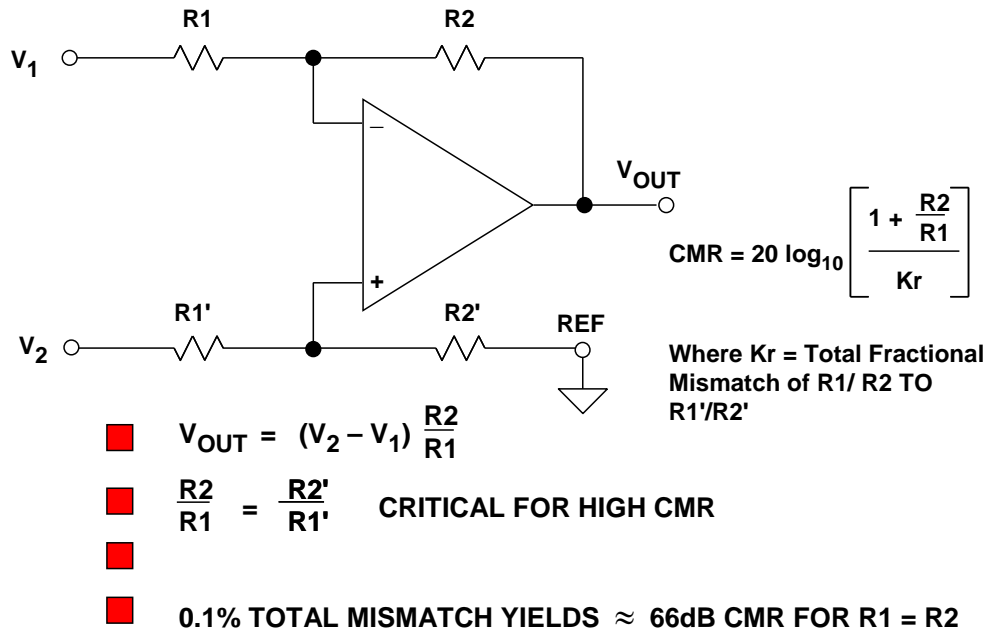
R1

R2

$V_1$

–

+

$V_{OUT}$

$CMR = 20 \log_{10} \left[ \frac{1 + \frac{R2}{R1}}{Kr} \right]$

R1'

R2'

REF

$V_2$

Where Kr = Total Fractional Mismatch of R1/ R2 TO R1'/R2'

$V_{OUT} = (V_2 - V_1) \frac{R2}{R1}$

$\frac{R2}{R1} = \frac{R2'}{R1'}$ CRITICAL FOR HIGH CMR

0.1% TOTAL MISMATCH YIELDS $\approx$ 66dB CMR FOR R1 = R2